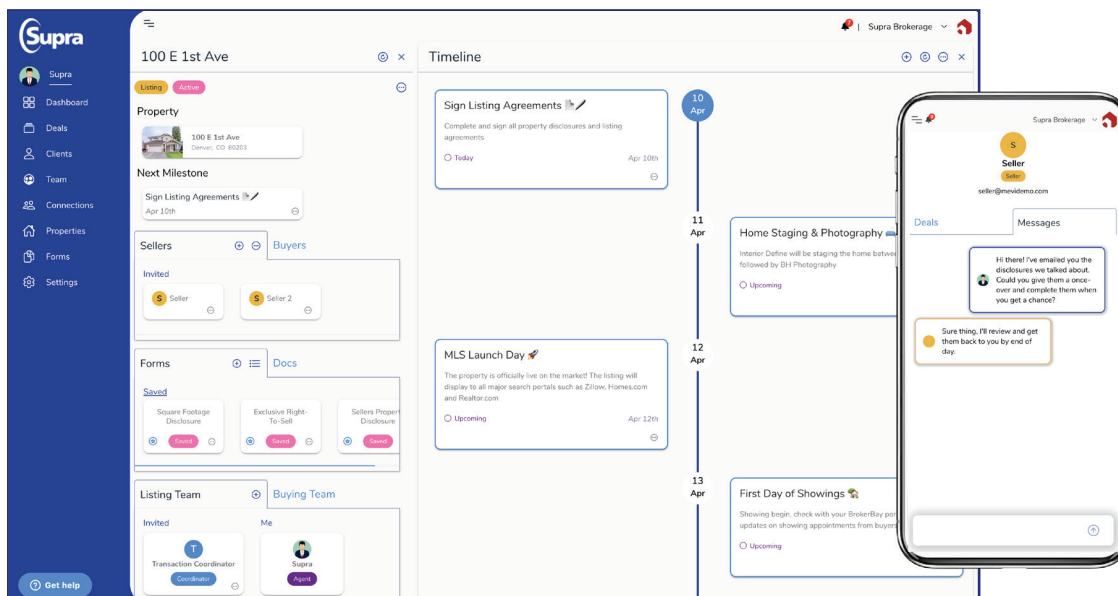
Supra

Supra
Dashboard
Deals
Clients
Team
Connections
Properties
Forms
Settings

Get help

Supra Brokerage

100 E 1st Ave

Listing Active

Property

100 E 1st Ave
Denver, CO 80203

Next Milestone

Sign Listing Agreements
Apr 10th

Sellers Buyers

Invited

S Seller
S Seller 2

Forms Docs

Saved

Square Footage Disclosure
Saved

Exclusive Right-To-Sell
Saved

Sellers Propert Disclosure
Saved

Listing Team Buying Team

Invited
T
Transaction Coordinator
Coordinator

Me
Supra
Agent

Timeline

10 Apr

Sign Listing Agreements
Complete and sign all property disclosures and listing agreements
Today
Apr 10th

11 Apr

Home Staging & Photography
Interior Define will be staging the home betwe followed by BH Photography
Upcoming

12 Apr

MLS Launch Day
The property is officially live on the market! The listing will display to all major search portals such as Zillow, Homes.com and Realtor.com
Upcoming
Apr 12th

13 Apr

First Day of Showings
Showing begin, check with your BrokerBay por updates on showing appointments from buyers
Upcoming

Supra Brokerage

S
Seller
Seller
seller@mevidemo.com

Deals Messages

Hi there! I've emailed you the disclosures we talked about. Could you give them a once-over and complete them when you get a chance?

Sure thing, I'll review and get them back to you by end of day.